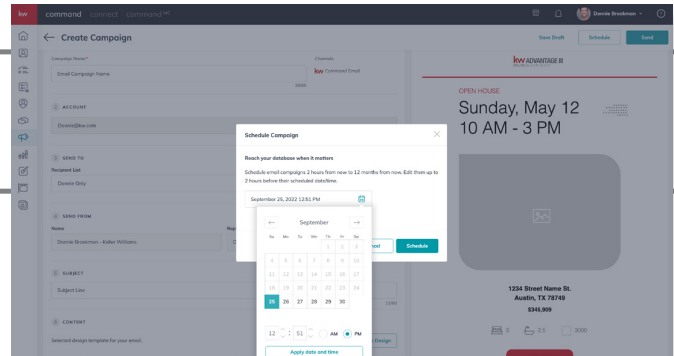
kw command connect command MC

Dennie Brookman

← Create Campaign

Save Draft Schedule Send

Campaign Name*

Email Campaign Name

0/100

Channels

kw Command Email

1 ACCOUNT

Dennie@kw.com

2 SEND TO

Recipient List

Dennie Only

3 SEND FROM

Name

Dennie Brookman - Keller Williams

4 SUBJECT

Subject Line

5 CONTENT

Selected design template for your email.

Design

kw ADVANTAGE III

OPEN HOUSE

Sunday, May 12

10 AM - 3 PM

1234 Street Name St.

Austin, TX 78749

$345,900

3 2.5 3000

Schedule Campaign

Reach your database when it matters

Schedule email campaigns 2 hours from now to 12 months from now. Edit them up to 2 hours before their scheduled date/time.

September 25, 2022 12:51 PM

← September →

| Su | Mo | Tu | We | Th | Fr | Sa |
|---|---|---|---|---|---|---|
| | | | | 1 | 2 | 3 |
| 4 | 5 | 6 | 7 | 8 | 9 | 10 |
| 11 | 12 | 13 | 14 | 15 | 16 | 17 |
| 18 | 19 | 20 | 21 | 22 | 23 | 24 |
| 25 | 26 | 27 | 28 | 29 | 30 | |

12 : 51 AM PM

Apply date and time

Cancel Schedule